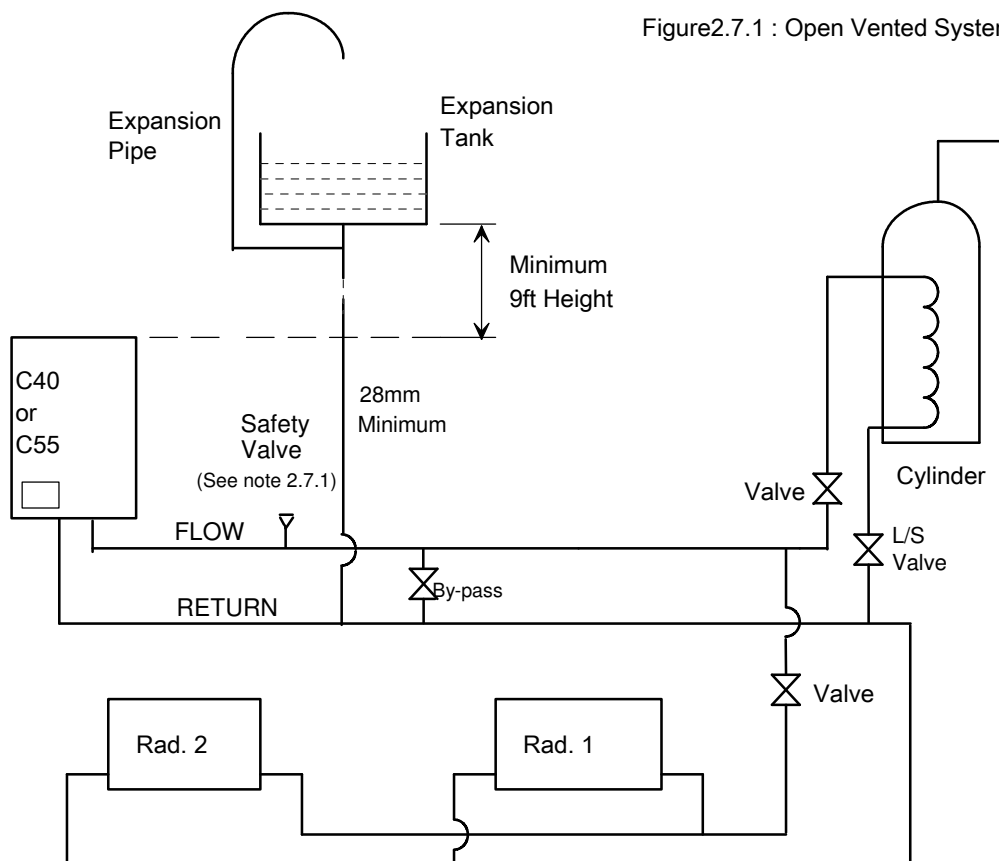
Figure2.7.1 : Open Vented Syster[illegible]

Expansion Pipe

Expansion Tank

Minimum 9ft Height

C40 or C55

28mm Minimum

Safety Valve (See note 2.7.1)

Valve

Cylinder

L/S Valve

FLOW

By-pass

RETURN

Valve

Rad. 2

Rad. 1